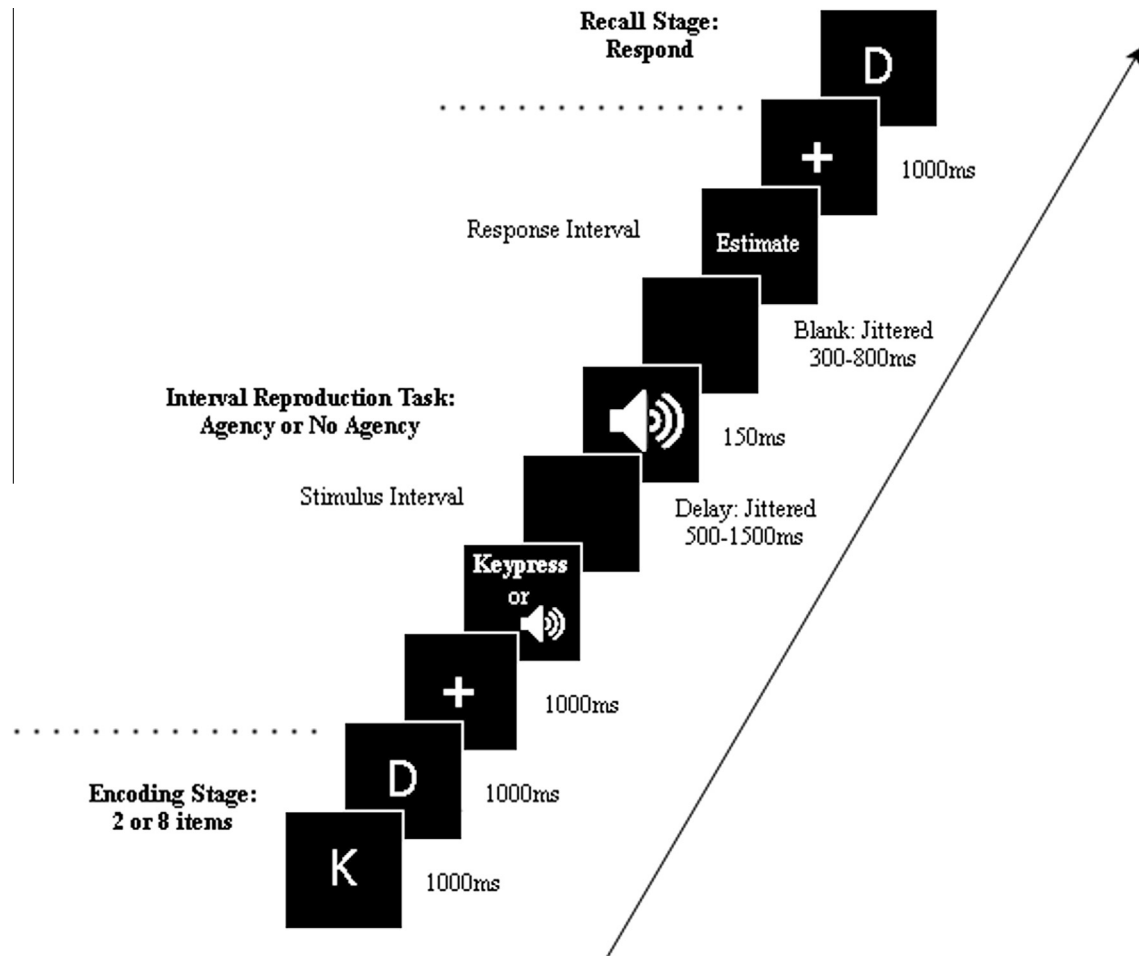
Recall Stage:
Respond

D

+

1000ms

Response Interval

Estimate

Blank: Jittered
300-800ms

Interval Reproduction Task:
Agency or No Agency

150ms

Stimulus Interval

Delay: Jittered
500-1500ms

Keypress
or

+

1000ms

D

1000ms

Encoding Stage:
2 or 8 items

K

1000ms